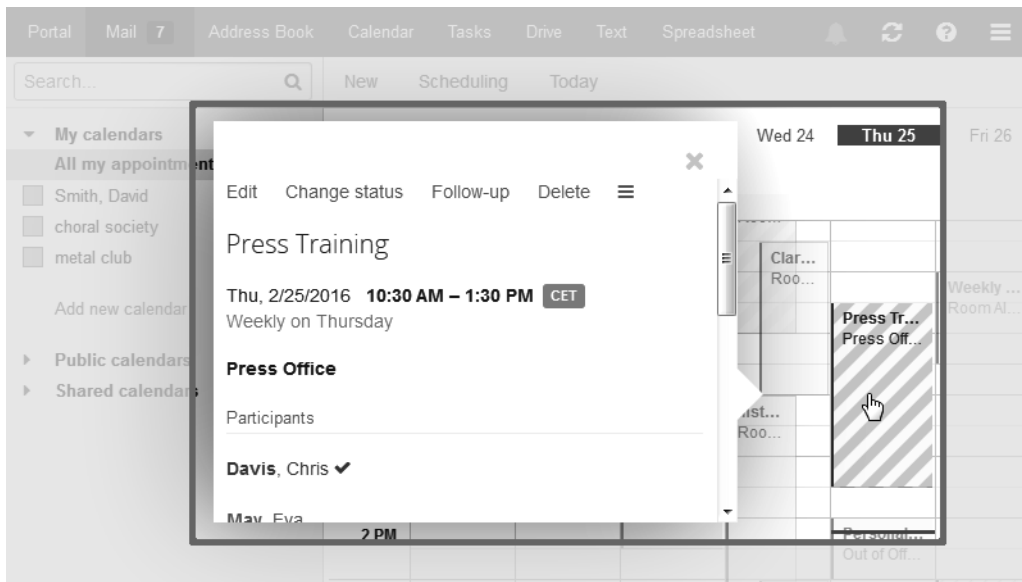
Portal Mail 7 Address Book Calendar Tasks Drive Text Spreadsheet

Search...

New Scheduling Today

My calendars
All my appointm
Smith, David
choral society
metal club

Add new calendar

Public calendars
Shared calendars

Wed 24 Thu 25 Fri 26

Edit Change status Follow-up Delete

Press Training

Thu, 2/25/2016 **10:30 AM – 1:30 PM** CET
Weekly on Thursday

**Press Office**

Participants

**Davis**, Chris ✔

**May**, Eva

2 PM

Clar...
Roo...

Press Tr...
Press Off...

Weekly ...
Room Al...

...ist...
Roo...

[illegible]
Out of Off...